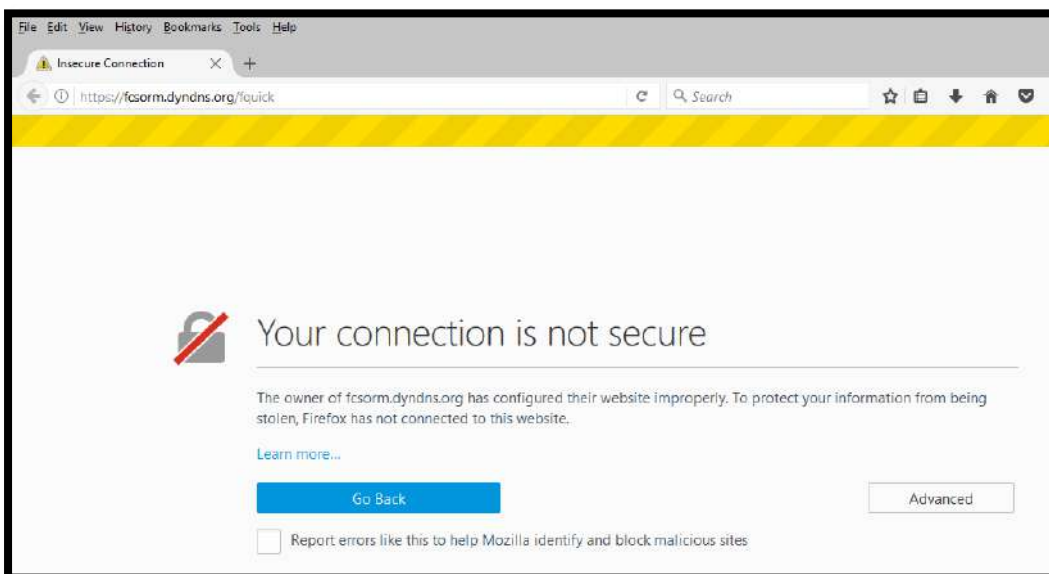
File Edit View History Bookmarks Tools Help

Insecure Connection

https://fcsorm.dyndns.org/fquick

Search

Your connection is not secure

The owner of fcsorm.dyndns.org has configured their website improperly. To protect your information from being stolen, Firefox has not connected to this website.

Learn more...

Go Back

Advanced

Report errors like this to help Mozilla identify and block malicious sites